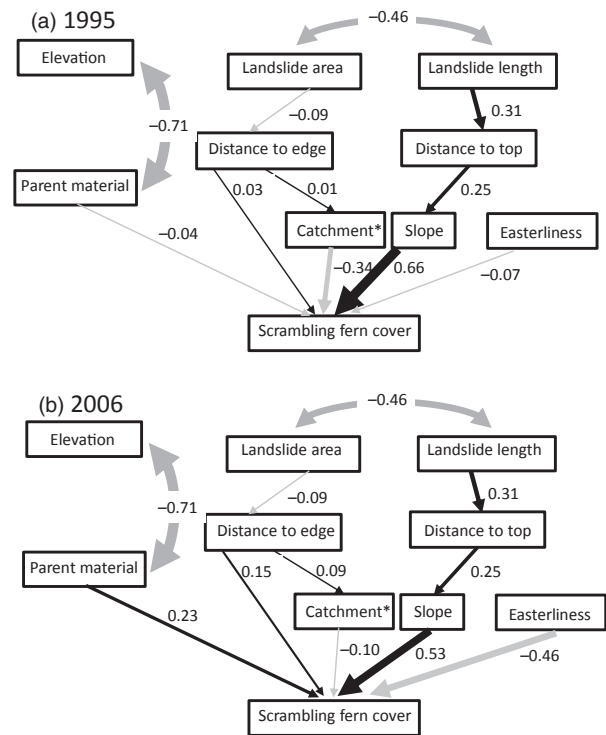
(a) 1995

Elevation

−0.46

Landslide area

Landslide length

−0.09

0.31

−0.71

Distance to edge

Distance to top

Parent material

0.03

0.01

0.25

Catchment*

Slope

Easterliness

−0.04

−0.34

0.66

−0.07

Scrambling fern cover

(b) 2006

Elevation

−0.46

Landslide area

Landslide length

−0.09

0.31

−0.71

Distance to edge

Distance to top

Parent material

0.15

0.09

0.25

Catchment*

Slope

Easterliness

0.23

−0.10

0.53

−0.46

Scrambling fern cover